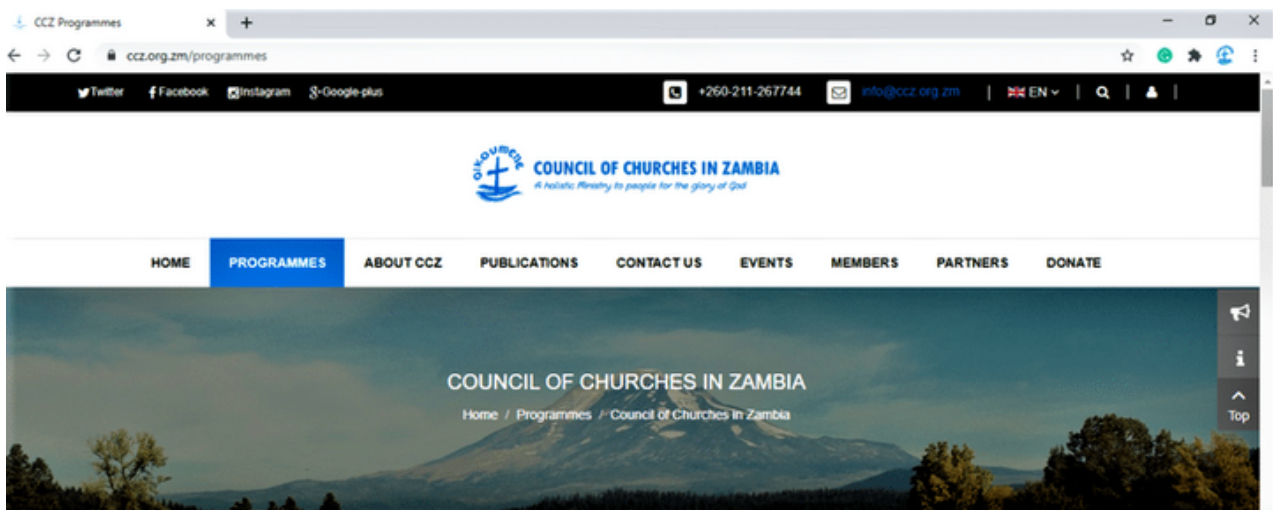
CCZ Programmes

ccz.org.zm/programmes

Twitter Facebook Instagram Google-plus +260-211-267744 info@ccz.org.zm EN

OIKOUMENE

COUNCIL OF CHURCHES IN ZAMBIA

A holistic Ministry to people for the glory of God

HOME PROGRAMMES ABOUT CCZ PUBLICATIONS CONTACT US EVENTS MEMBERS PARTNERS DONATE

COUNCIL OF CHURCHES IN ZAMBIA

Home / Programmes / Council of Churches in Zambia

Top